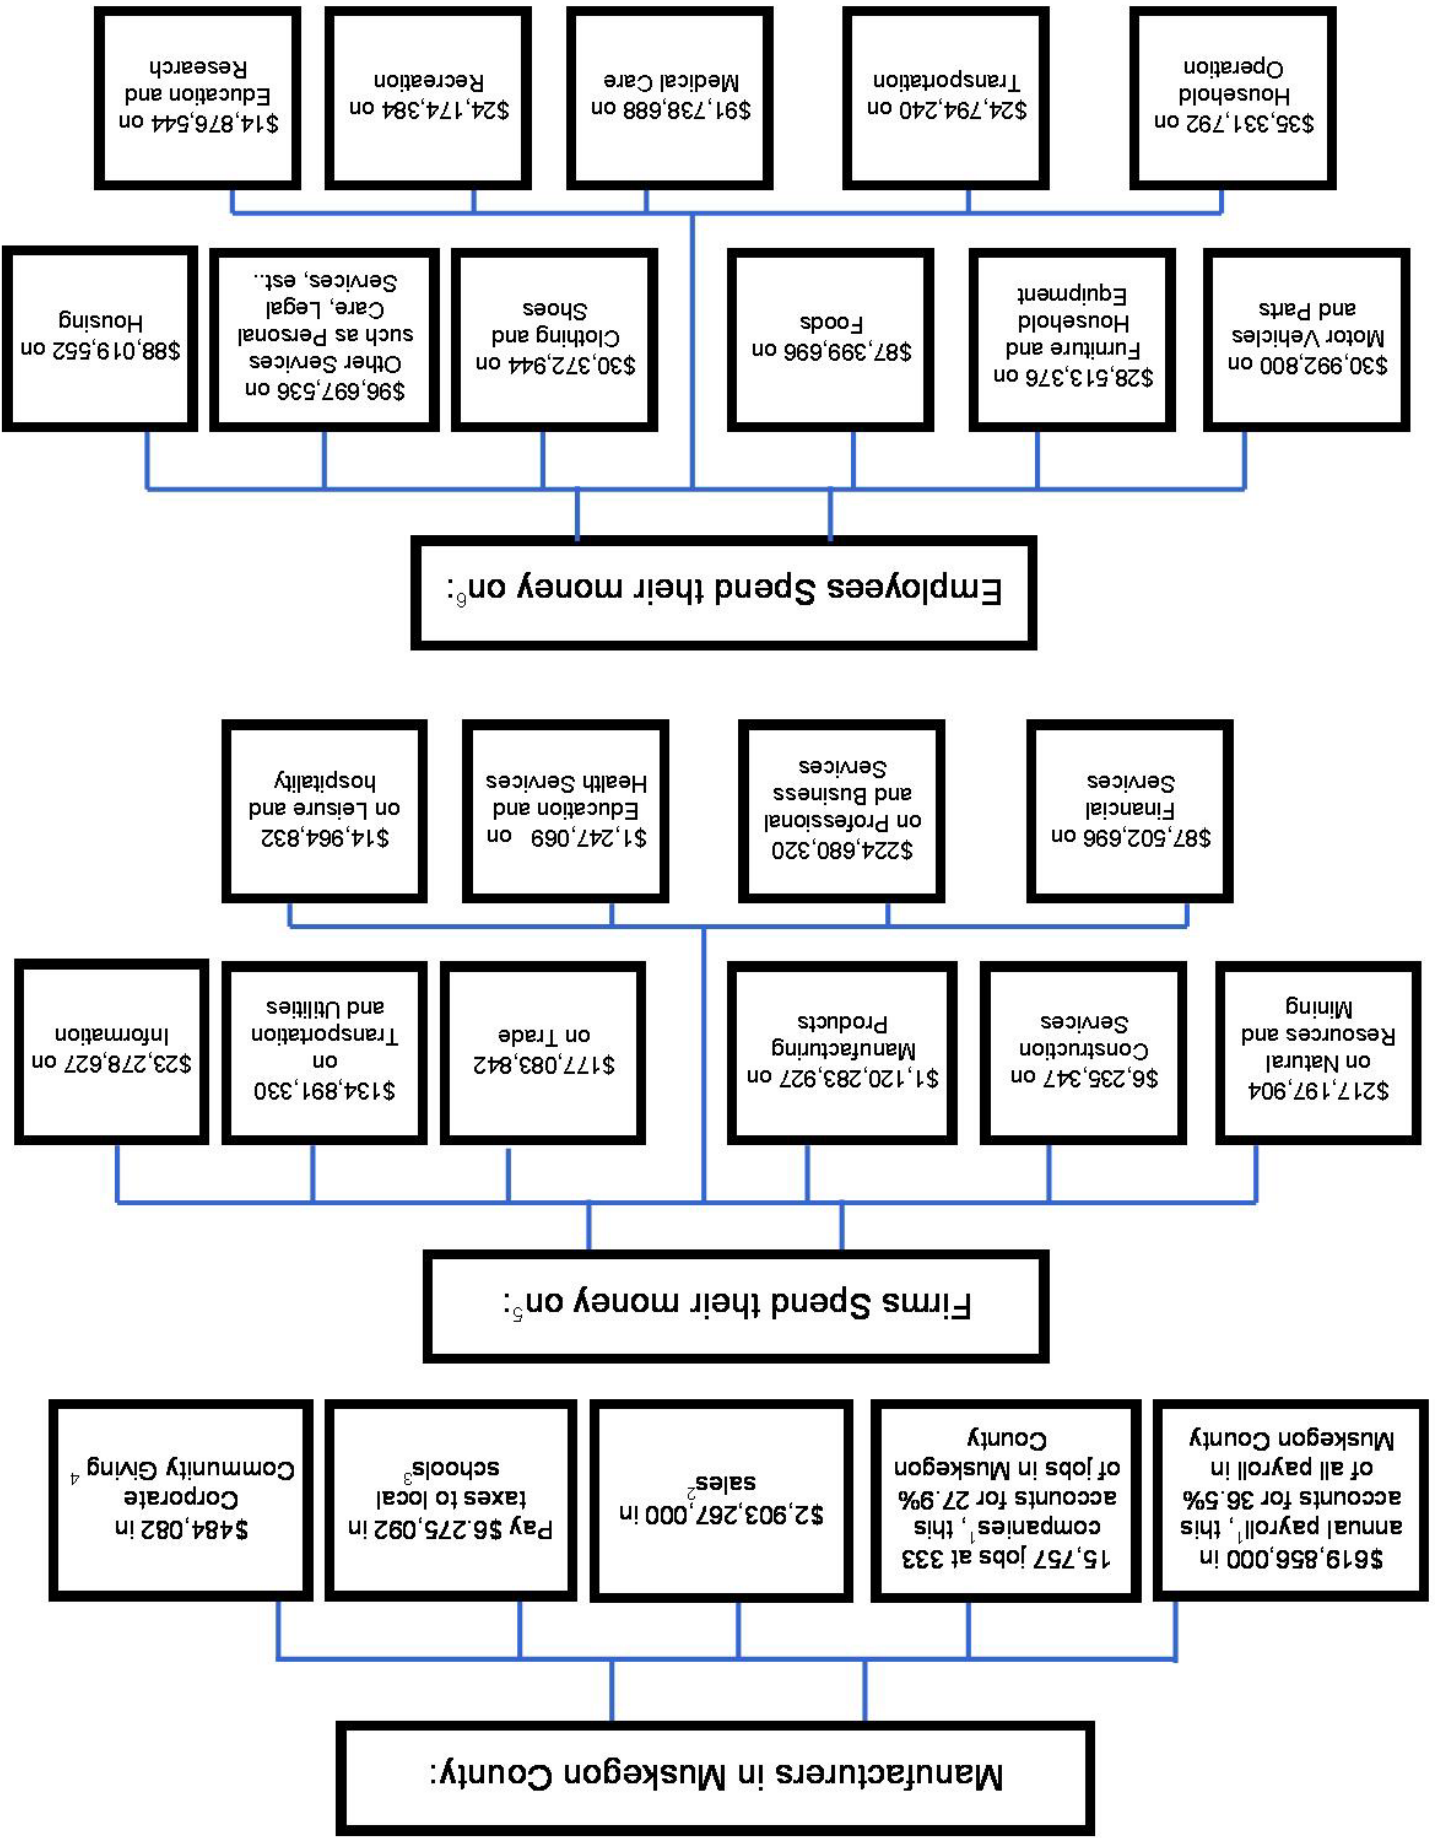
Manufacturers in Muskegon County:

$619,856,000 in annual payroll$^1$, this accounts for 36.5% of all payroll in Muskegon County

15,757 jobs at 333 companies$^1$, this accounts for 27.9% of jobs in Muskegon County

$2,903,267,000 in sales$^2$

Pay $6,275,092 in taxes to local schools$^3$

$484,082 in Corporate Community Giving$^4$

Firms Spend their money on$^5$:

$217,197,904 on Natural Resources and Mining

$6,235,347 on Construction Services

$1,120,283,927 on Manufacturing Products

$177,083,842 on Trade

$134,891,330 on Transportation and Utilities

$23,278,627 on Information

$87,502,696 on Financial Services

$224,680,320 on Professional and Business Services

$1,247,069 on Education and Health Services

$14,964,832 on Leisure and hospitality

Employees Spend their money on$^6$:

$30,992,800 on Motor Vehicles and Parts

$28,513,376 on Furniture and Household Equipment

$87,399,696 on Foods

$30,372,944 on Clothing and Shoes

$96,697,536 on Other Services such as Personal Care, Legal Services, est...

$88,019,552 on Housing

$35,331,792 on Household Operation

$24,794,240 on Transportation

$91,738,688 on Medical Care

$24,174,384 on Recreation

$14,876,544 on Education and Research